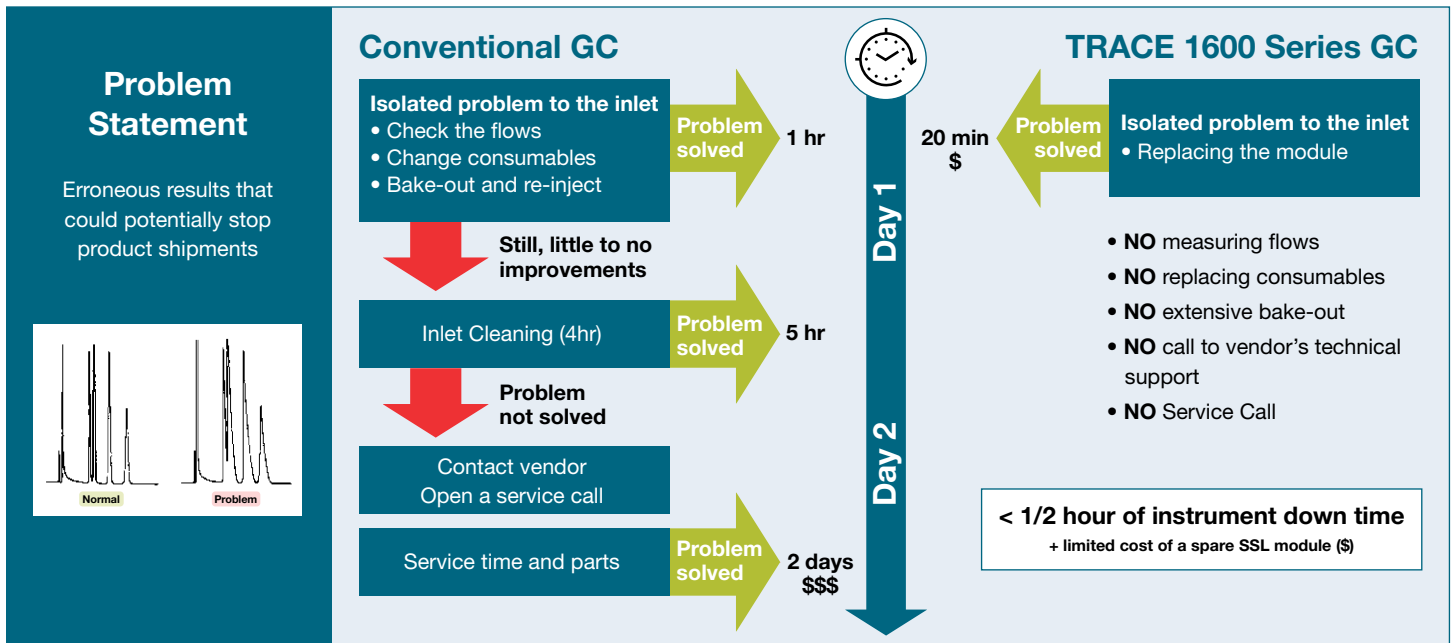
Problem Statement

Erroneous results that could potentially stop product shipments

Normal

Problem

Conventional GC

Isolated problem to the inlet
• Check the flows
• Change consumables
• Bake-out and re-inject

Problem solved

1 hr

Still, little to no improvements

Inlet Cleaning (4hr)

Problem solved

5 hr

Problem not solved

Contact vendor
Open a service call

Service time and parts

Problem solved

2 days
$$$

Day 1

Day 2

TRACE 1600 Series GC

Isolated problem to the inlet
• Replacing the module

Problem solved

20 min
$

• NO measuring flows
• NO replacing consumables
• NO extensive bake-out
• NO call to vendor's technical support
• NO Service Call

< 1/2 hour of instrument down time
+ limited cost of a spare SSL module ($)